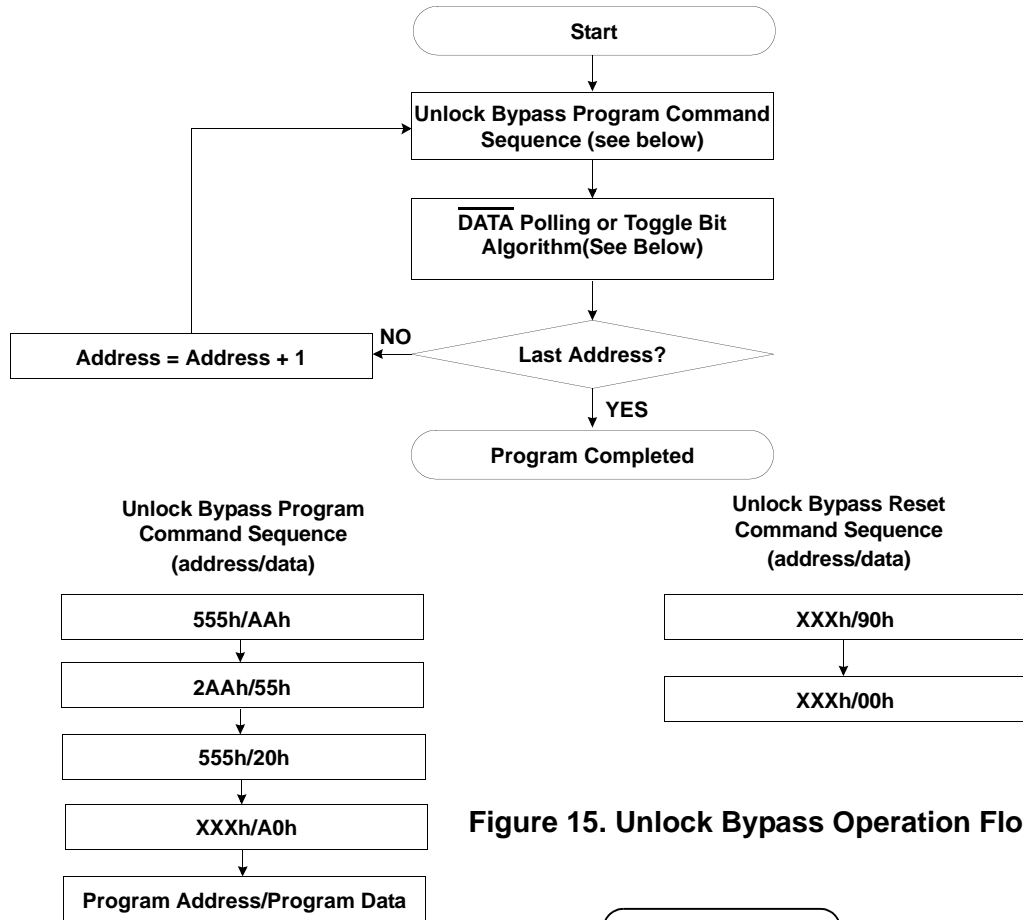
Start

Unlock Bypass Program Command Sequence (see below)

$\overline{\text{DATA}}$ Polling or Toggle Bit Algorithm(See Below)

NO

Address = Address + 1

Last Address?

YES

Program Completed

Unlock Bypass Program Command Sequence (address/data)

555h/AAh

2AAh/55h

555h/20h

XXXh/A0h

Program Address/Program Data

Unlock Bypass Reset Command Sequence (address/data)

XXXh/90h

XXXh/00h

Figure 15. Unlock Bypass Operation Flo